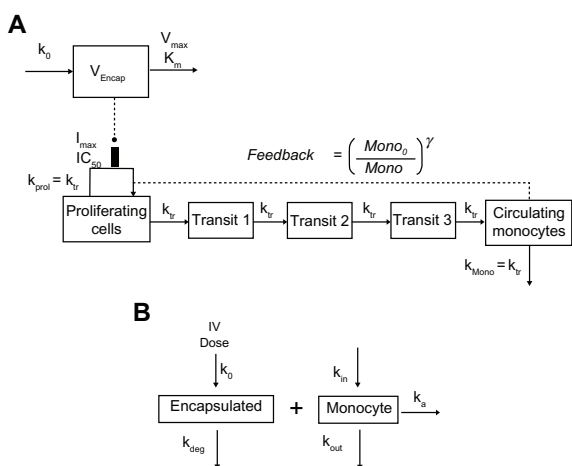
A

$k_0$

$V_{Encap}$

$V_{max}$
$K_m$

$I_{max}$
$IC_{50}$

*Feedback* $= \left(\frac{Mono_0}{Mono}\right)^{\gamma}$

$k_{prol} = k_{tr}$

Proliferating cells

$k_{tr}$

Transit 1

$k_{tr}$

Transit 2

$k_{tr}$

Transit 3

$k_{tr}$

Circulating monocytes

$k_{Mono} = k_{tr}$

B

IV
Dose

$k_0$

Encapsulated

$k_{deg}$

+

$k_{in}$

Monocyte

$k_a$

$k_{out}$